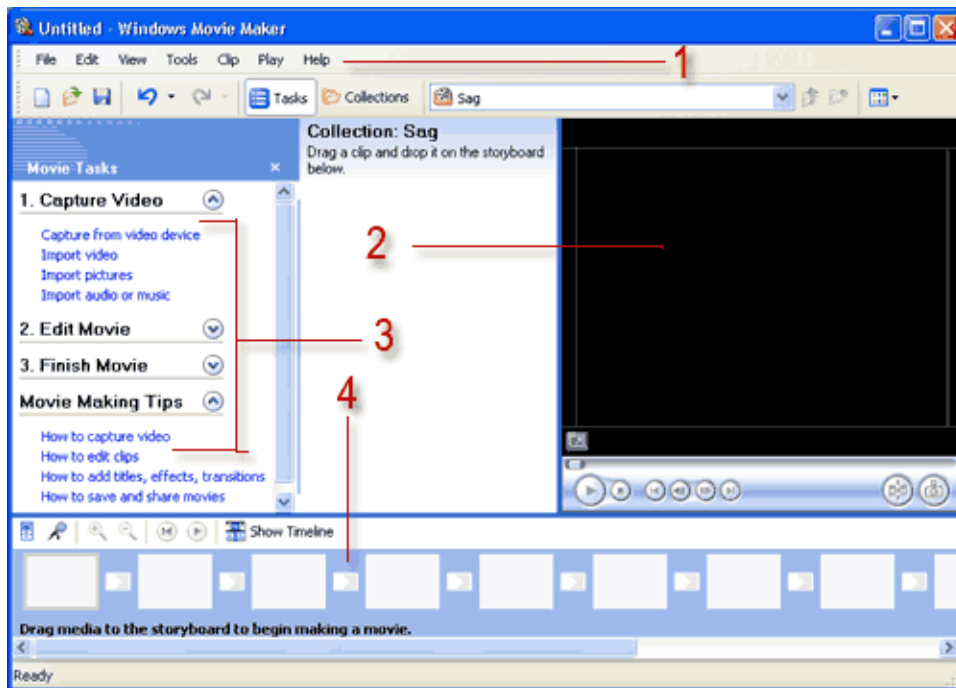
Untitled - Windows Movie Maker

File Edit View Tools Clip Play Help

1

Tasks Collections Sag

Movie Tasks

1. Capture Video

Capture from video device
Import video
Import pictures
Import audio or music

2. Edit Movie

3. Finish Movie

Movie Making Tips

How to capture video
How to edit clips
How to add titles, effects, transitions
How to save and share movies

Collection: Sag
Drag a clip and drop it on the storyboard below.

2

3

4

Show Timeline

Drag media to the storyboard to begin making a movie.

Ready